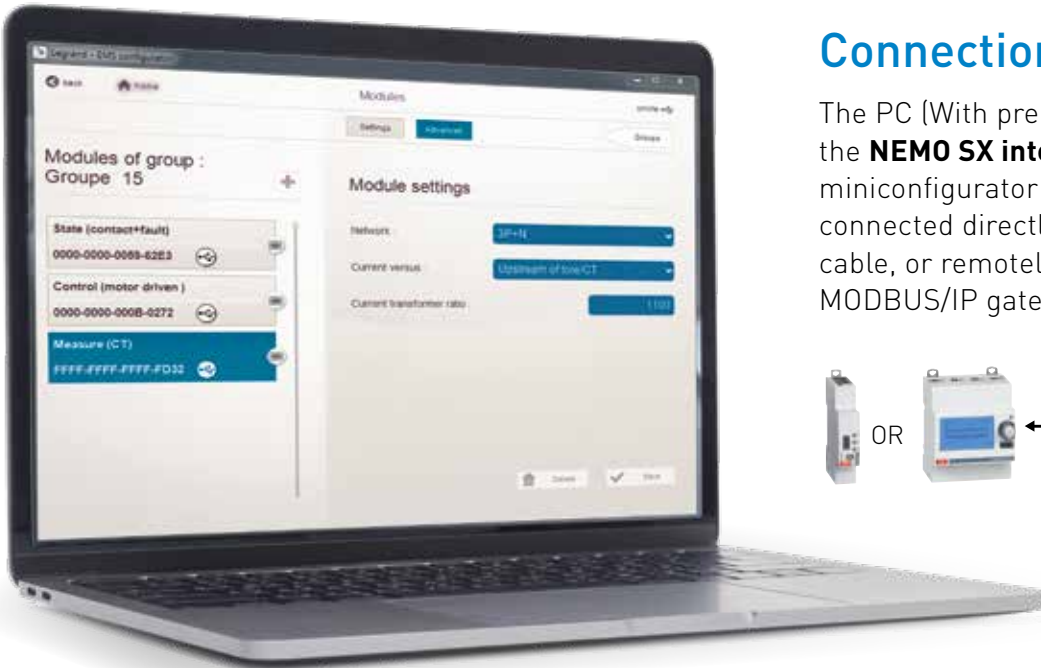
Legrand • EMS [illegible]

Back Home

Modules

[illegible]

Settings Advanced

Groups

Modules of group : Groupe 15

Module settings

State (contact+fault)
0000-0000-0069-62E3

Control (motor driven )
0000-0000-000B-0272

Measure (CT)
FFFF-FFFF-FFFF-FD32

Network 3P+N

Current versus Upstream of tore/CT

Current transformer ratio 1100

Delete Save

Connectio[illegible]

The PC (With pre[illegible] the **NEMO SX int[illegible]** miniconfigurator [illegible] connected direct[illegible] cable, or remotel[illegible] MODBUS/IP gate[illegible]

OR